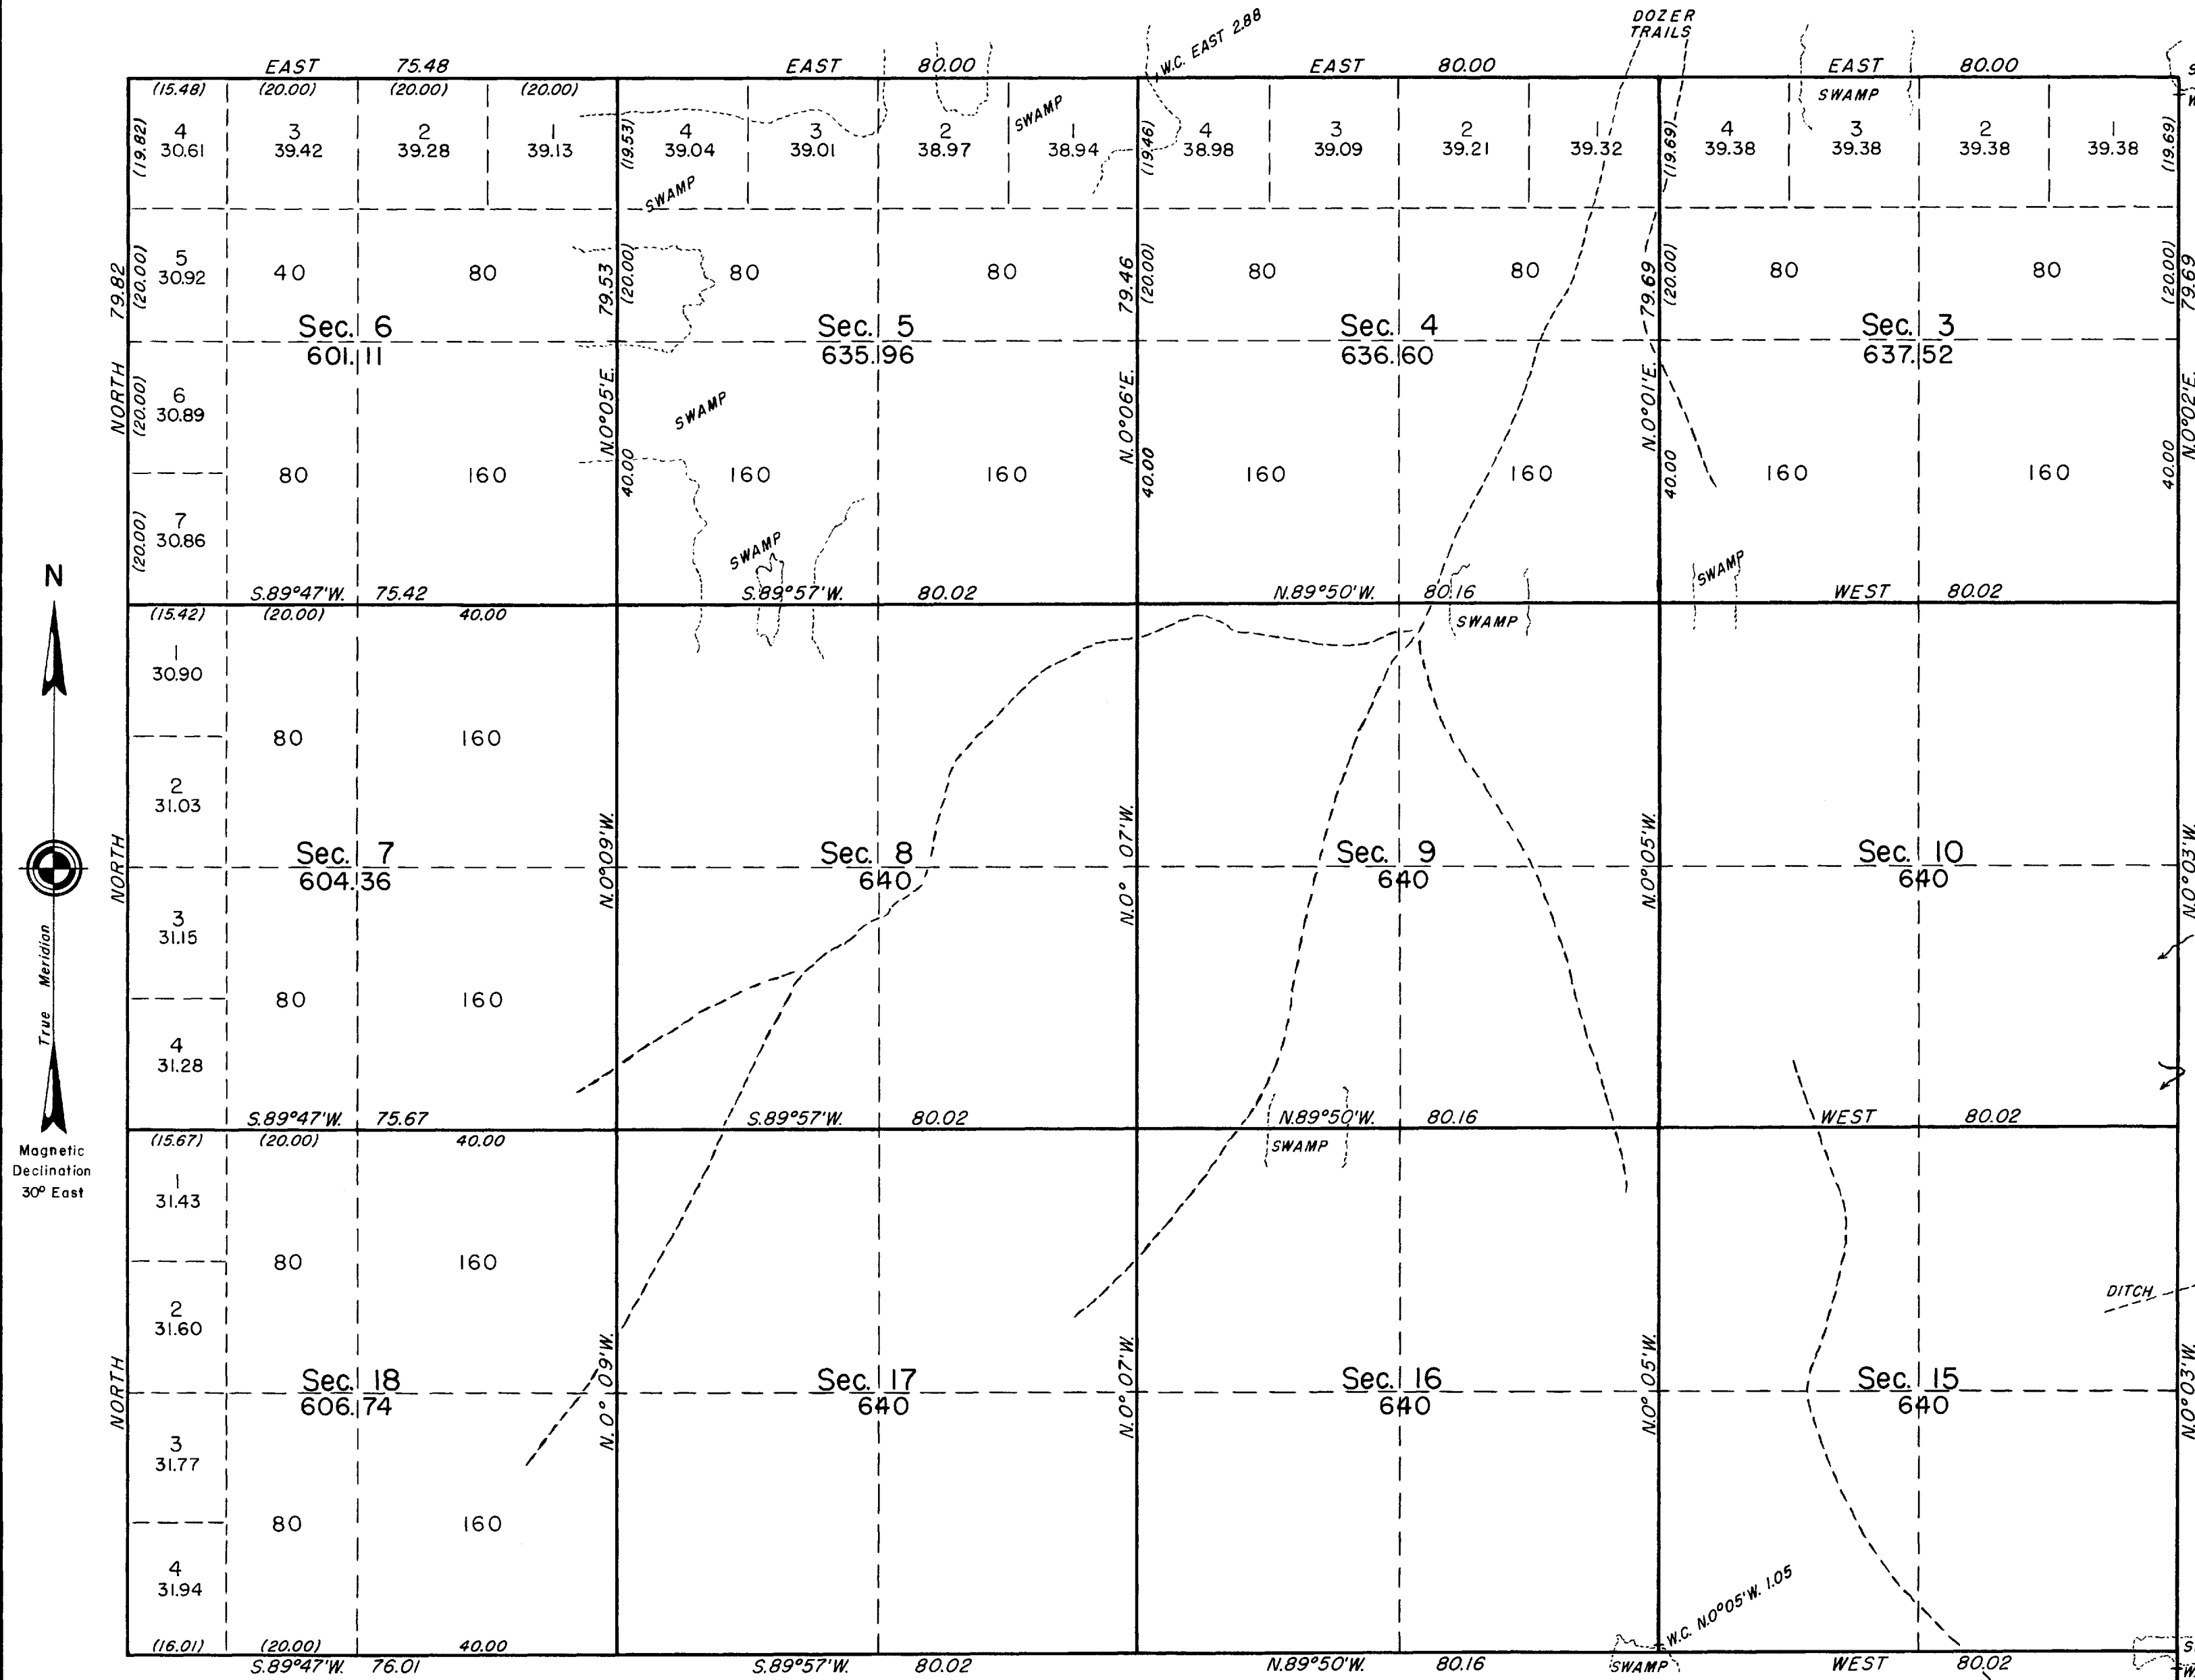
DOZER TRAILS

W.C. EAST 2.88

EAST 75.48
EAST 80.00
EAST 80.00
EAST 80.00

(15.48) (20.00) (20.00) (20.00)

(19.82) 4 30.61
3 39.42
2 39.28
1 39.13

(19.53) 4 39.04
3 39.01
2 38.97
SWAMP
1 38.94

(19.46) 4 38.98
3 39.09
2 39.21
1 39.32

(19.69) 4 39.38
SWAMP
3 39.38
2 39.38
1 39.38 (19.69)

SWAMP

5 30.92
40
80
79.82 (20.00)
79.53 (20.00)
80
80
79.46 (20.00)
80
80
79.69 (20.00)
80
80
(20.00) 79.69

Sec. 6 601.11
Sec. 5 635.96
Sec. 4 636.60
Sec. 3 637.52

NORTH
(20.00) 6 30.89
N.0°05'E. 40.00
SWAMP
N.0°06'E. 40.00
N.0°01'E. 40.00
40.00 N.0°02'E.

80
160
160
160
160
160
160

(20.00) 7 30.86
SWAMP
SWAMP

S.89°47'W. 75.42
S.89°57'W. 80.02
N.89°50'W. 80.16
SWAMP
WEST 80.02

(15.42) (20.00) 40.00
1 30.90

N

80
160

2 31.03

Sec. 7 604.36
Sec. 8 640
Sec. 9 640
Sec. 10 640

NORTH
N.0°09'W.
N.0° 07'W.
N.0°05'W.
N.0°03'W.

3 31.15
80
160
4 31.28

True Meridian

S.89°47'W. 75.67
S.89°57'W. 80.02
N.89°50'W. 80.16
SWAMP
WEST 80.02

Magnetic Declination 30° East

(15.67) (20.00) 40.00
1 31.43
80
160
2 31.60

DITCH

Sec. 18 606.74
Sec. 17 640
Sec. 16 640
Sec. 15 640

NORTH
N.0°09'W.
N.0°07'W.
N.0°05'W.
N.0°03'W.

3 31.77
80
160
4 31.94

W.C. N.0°05'W. 1.05

(16.01) (20.00) 40.00
S.89°47'W. 76.01
S.89°57'W. 80.02
N.89°50'W. 80.16
SWAMP
WEST 80.02